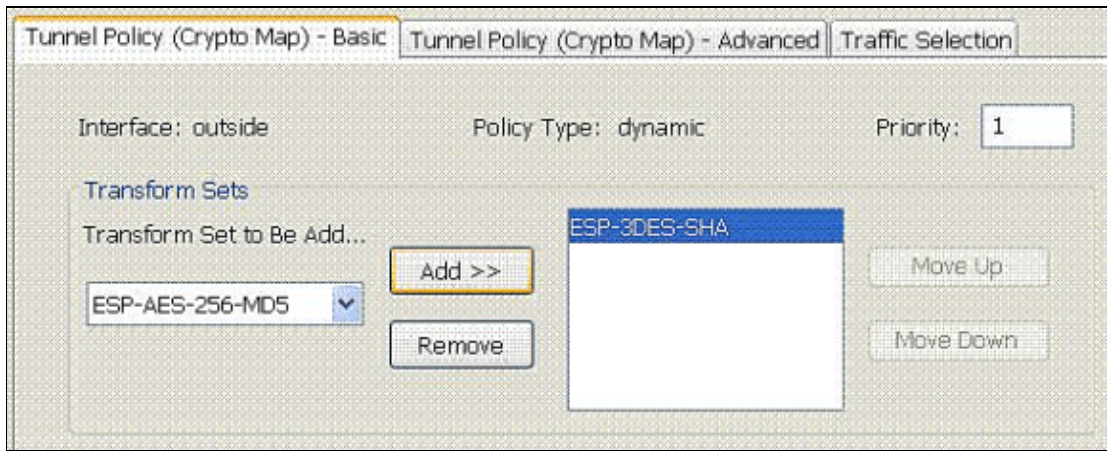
Tunnel Policy (Crypto Map) - Basic | Tunnel Policy (Crypto Map) - Advanced | Traffic Selection

Interface: outside

Policy Type: dynamic

Priority: 1

Transform Sets

Transform Set to Be Add...

ESP-AES-256-MD5

Add >>

Remove

ESP-3DES-SHA

Move Up

Move Down